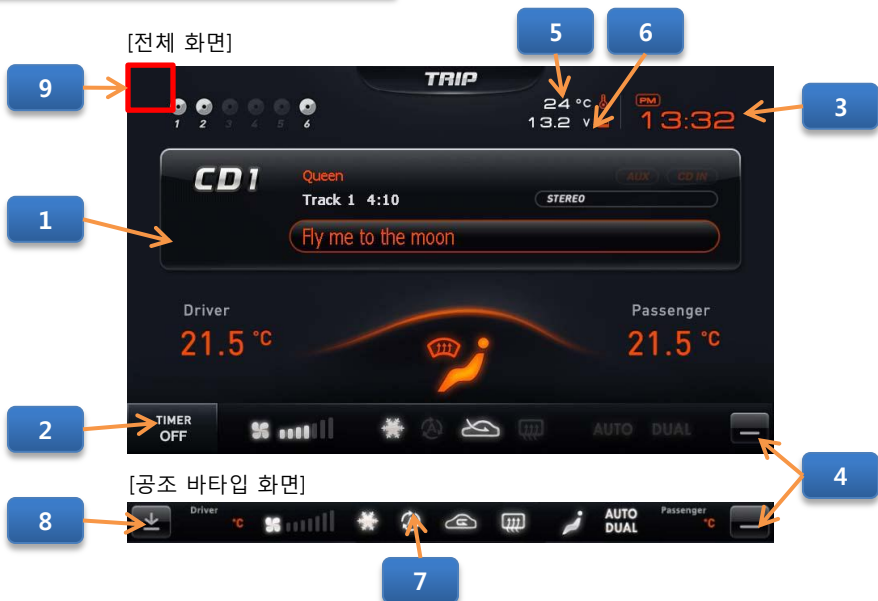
[전체 화면]

9

5

6

TRIP

1 2 3 4 5 6

24 °C

13.2 V

PM

13:32

3

CD1

Queen

Track 1 4:10

AUX

CD IN

STEREO

1

Fly me to the moon

Driver

21.5 °C

Passenger

21.5 °C

2

TIMER OFF

AUTO DUAL

4

[공조 바타입 화면]

8

Driver

°C

AUTO DUAL

Passenger

°C

7